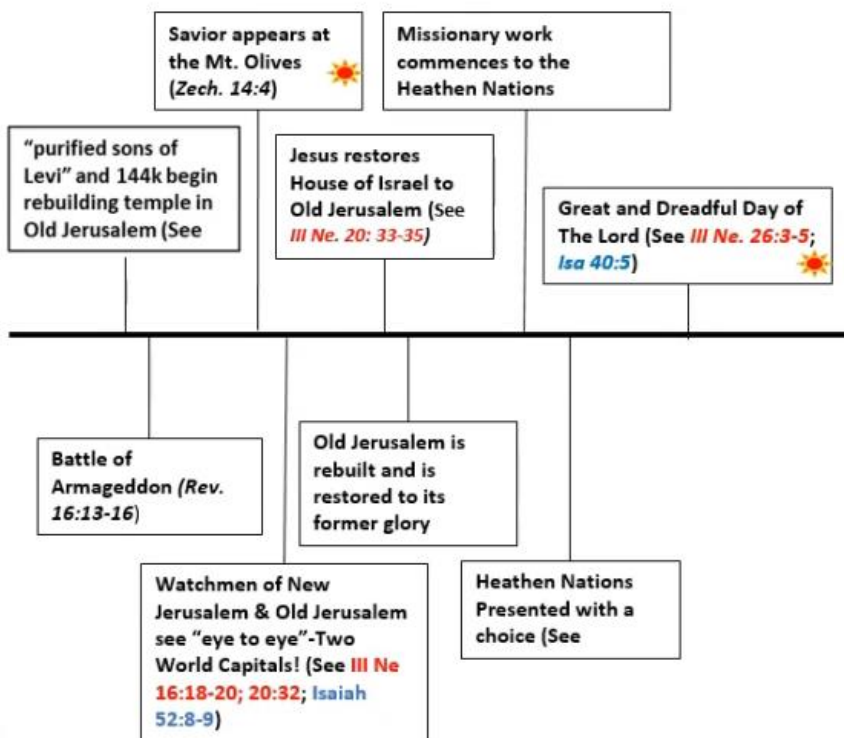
Savior appears at the Mt. Olives (*Zech. 14:4*)

Missionary work commences to the Heathen Nations

"purified sons of Levi" and 144k begin rebuilding temple in Old Jerusalem (See

Jesus restores House of Israel to Old Jerusalem (See *III Ne. 20: 33-35*)

Great and Dreadful Day of The Lord (See *III Ne. 26:3-5*; *Isa 40:5*)

Battle of Armageddon (*Rev. 16:13-16*)

Old Jerusalem is rebuilt and is restored to its former glory

Watchmen of New Jerusalem & Old Jerusalem see "eye to eye"-Two World Capitals! (See III Ne 16:18-20; 20:32; Isaiah 52:8-9)

Heathen Nations Presented with a choice (See